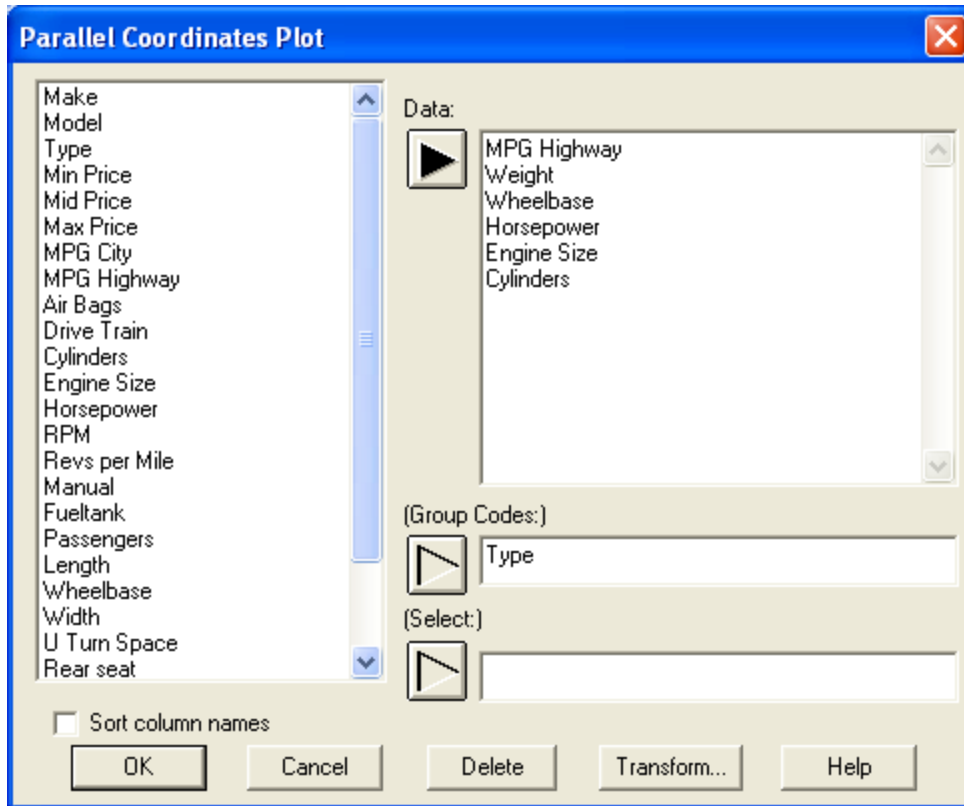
Parallel Coordinates Plot

Make
Model
Type
Min Price
Mid Price
Max Price
MPG City
MPG Highway
Air Bags
Drive Train
Cylinders
Engine Size
Horsepower
RPM
Revs per Mile
Manual
Fueltank
Passengers
Length
Wheelbase
Width
U Turn Space
Rear seat

Data:
MPG Highway
Weight
Wheelbase
Horsepower
Engine Size
Cylinders

(Group Codes:)
Type

(Select:)

Sort column names

OK
Cancel
Delete
Transform...
Help